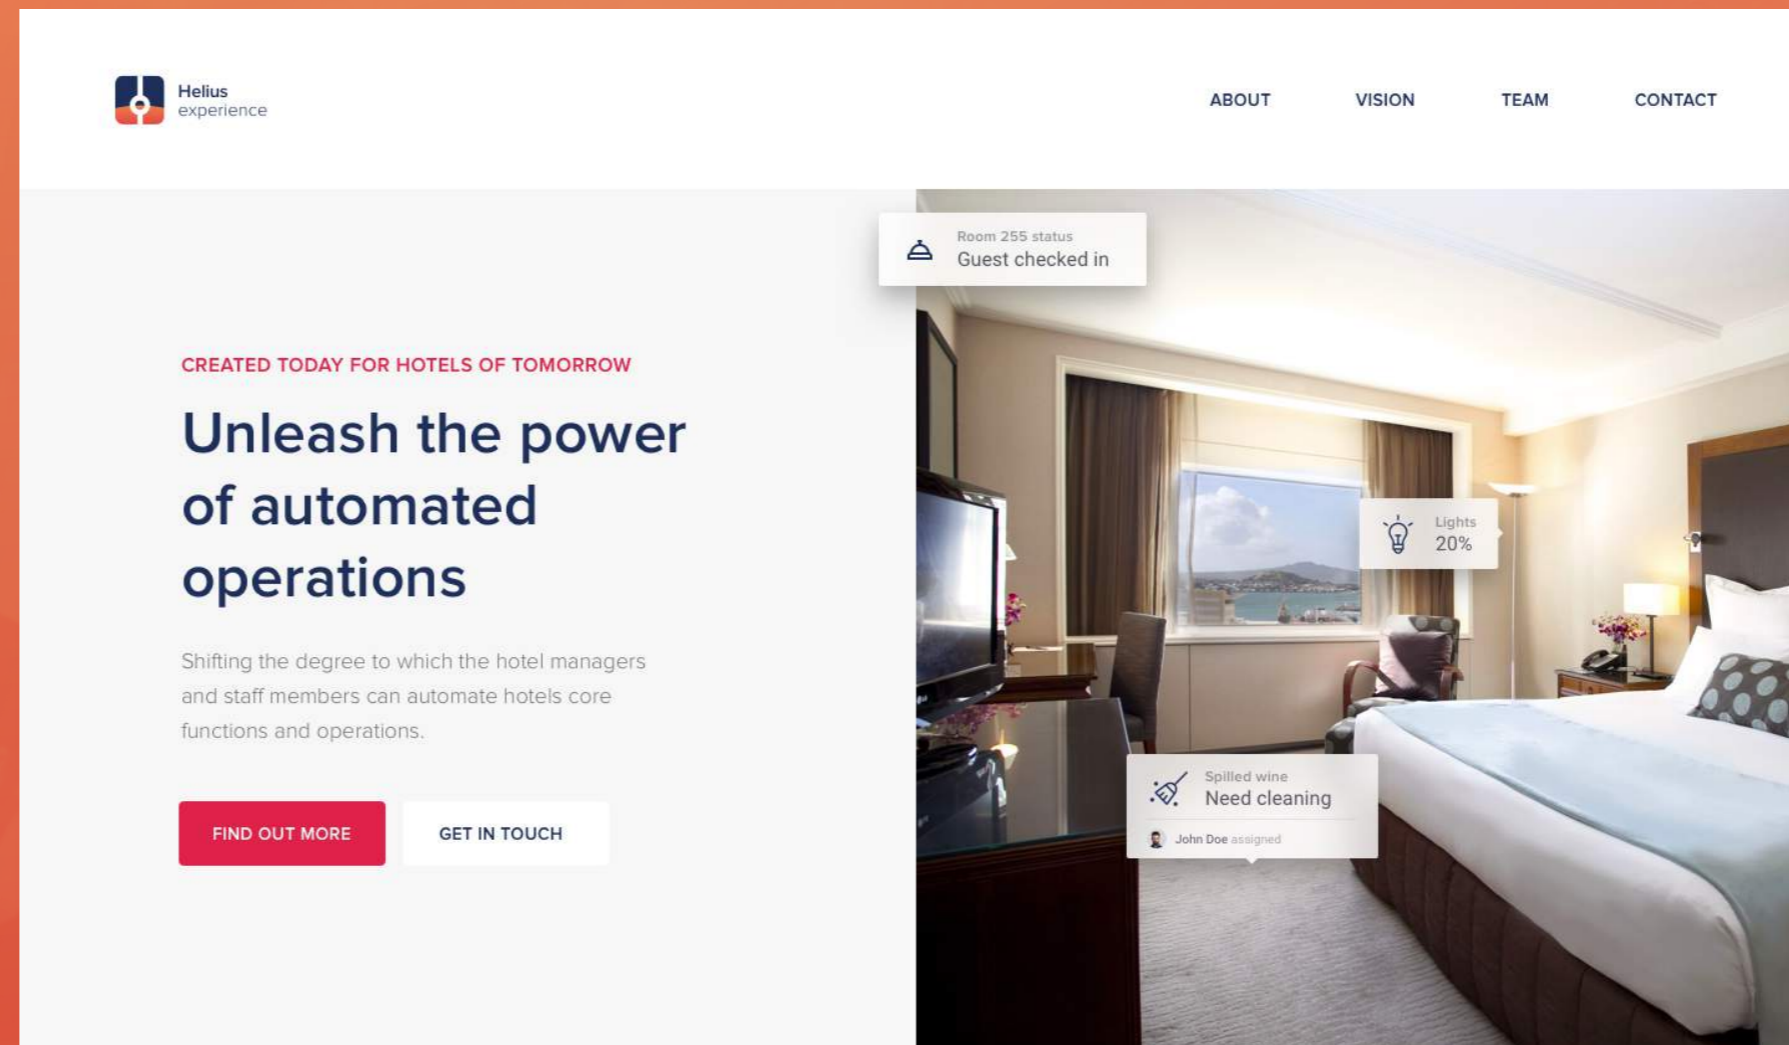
Helius
experience

ABOUT
VISION
TEAM
CONTACT

Room 255 status
Guest checked in

CREATED TODAY FOR HOTELS OF TOMORROW

Unleash the power of automated operations

Shifting the degree to which the hotel managers and staff members can automate hotels core functions and operations.

FIND OUT MORE
GET IN TOUCH

Lights
20%

Spilled wine
Need cleaning

John Doe assigned